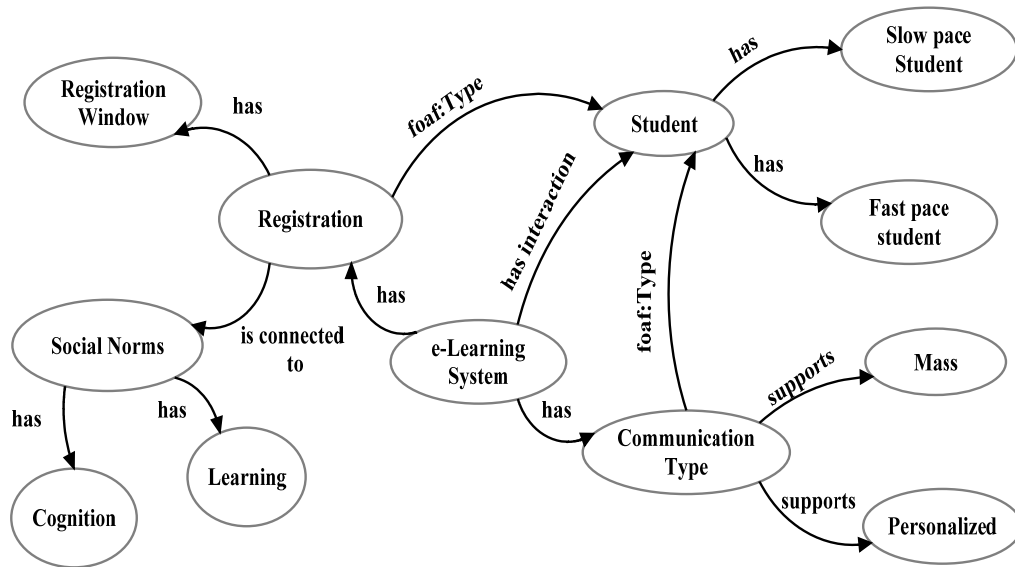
Registration Window

has

foaf:Type

has

Slow pace Student

Student

has

Registration

has interaction

Fast pace student

foaf:Type

has

Social Norms

is connected to

e-Learning System

supports

Mass

has

has

has

Communication Type

Learning

supports

Cognition

Personalized